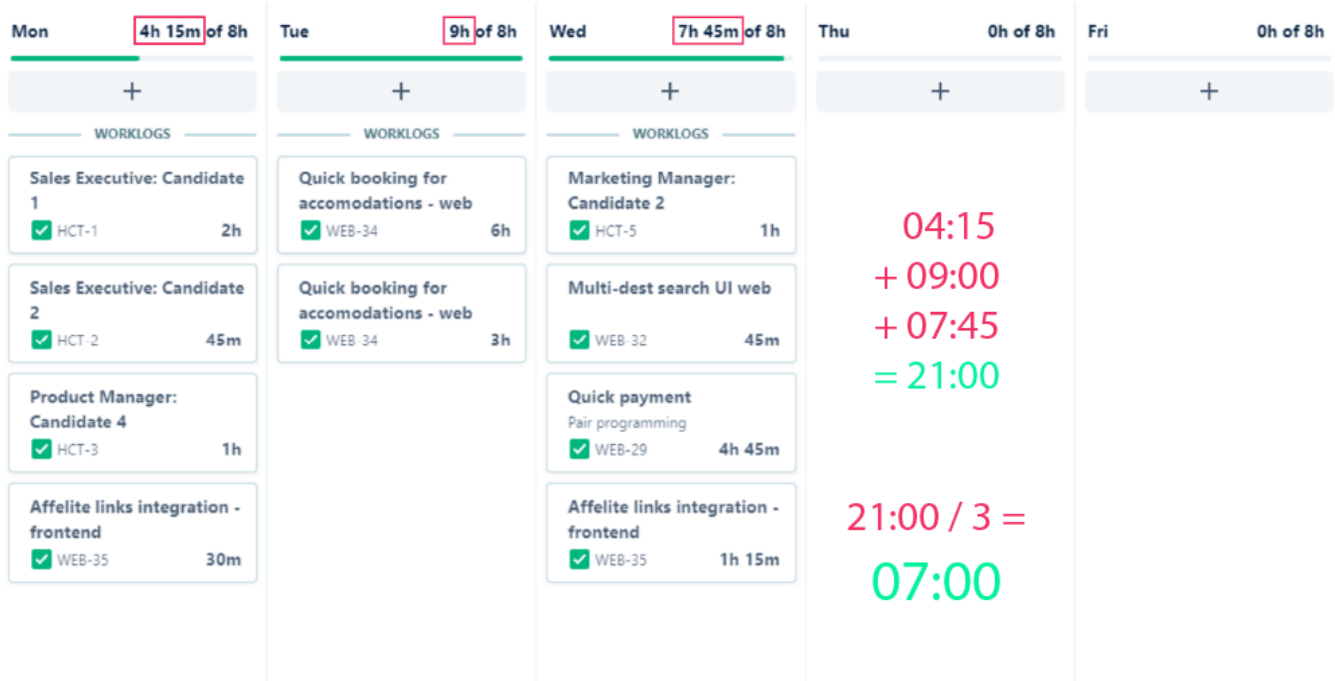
Mon 4h 15m of 8h

+

WORKLOGS

Sales Executive: Candidate 1
HCT-1 2h

Sales Executive: Candidate 2
HCT-2 45m

Product Manager: Candidate 4
HCT-3 1h

Affelite links integration - frontend
WEB-35 30m

Tue 9h of 8h

+

WORKLOGS

Quick booking for accomodations - web
WEB-34 6h

Quick booking for accomodations - web
WEB-34 3h

Wed 7h 45m of 8h

+

WORKLOGS

Marketing Manager: Candidate 2
HCT-5 1h

Multi-dest search UI web
WEB-32 45m

Quick payment
Pair programming
WEB-29 4h 45m

Affelite links integration - frontend
WEB-35 1h 15m

Thu 0h of 8h

+

04:15
+ 09:00
+ 07:45
= 21:00

21:00 / 3 =
07:00

Fri 0h of 8h

+